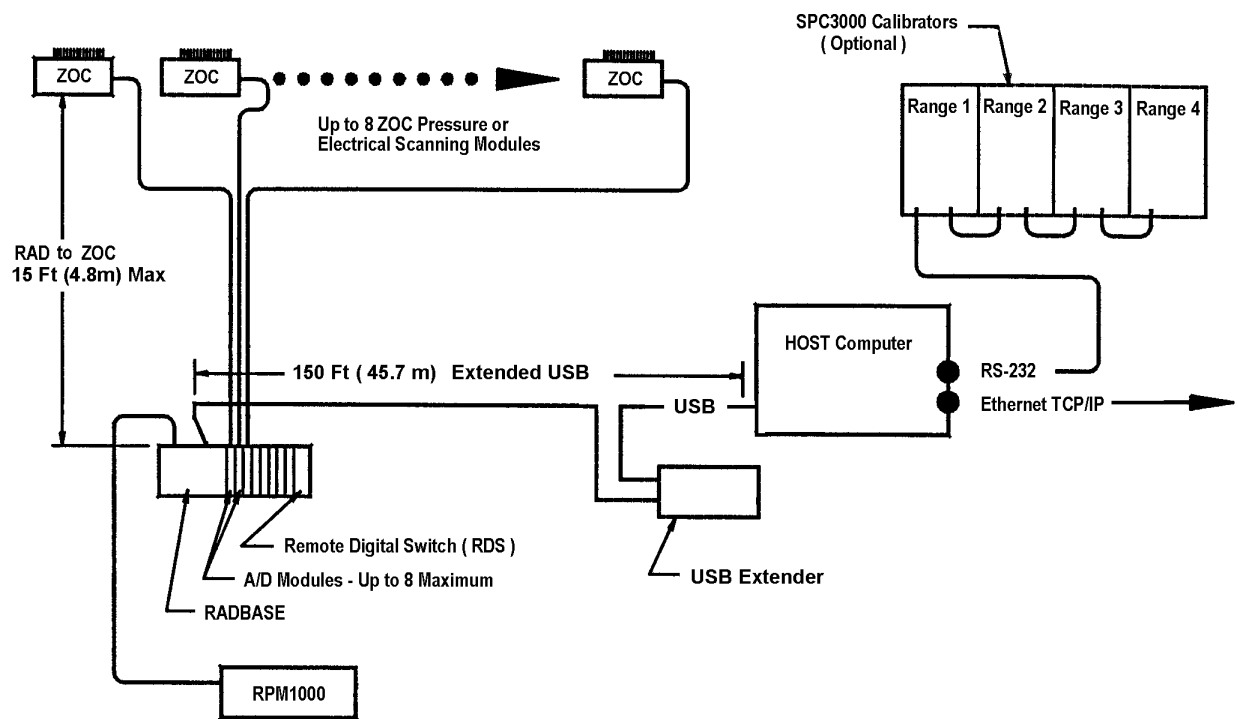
ZOC

ZOC

ZOC

Up to 8 ZOC Pressure or Electrical Scanning Modules

SPC3000 Calibrators ( Optional )

Range 1

Range 2

Range 3

Range 4

RAD to ZOC 15 Ft (4.8m) Max

HOST Computer

150 Ft ( 45.7 m) Extended USB

RS-232

USB

Ethernet TCP/IP

Remote Digital Switch ( RDS )

A/D Modules - Up to 8 Maximum

USB Extender

RADBASE

RPM1000